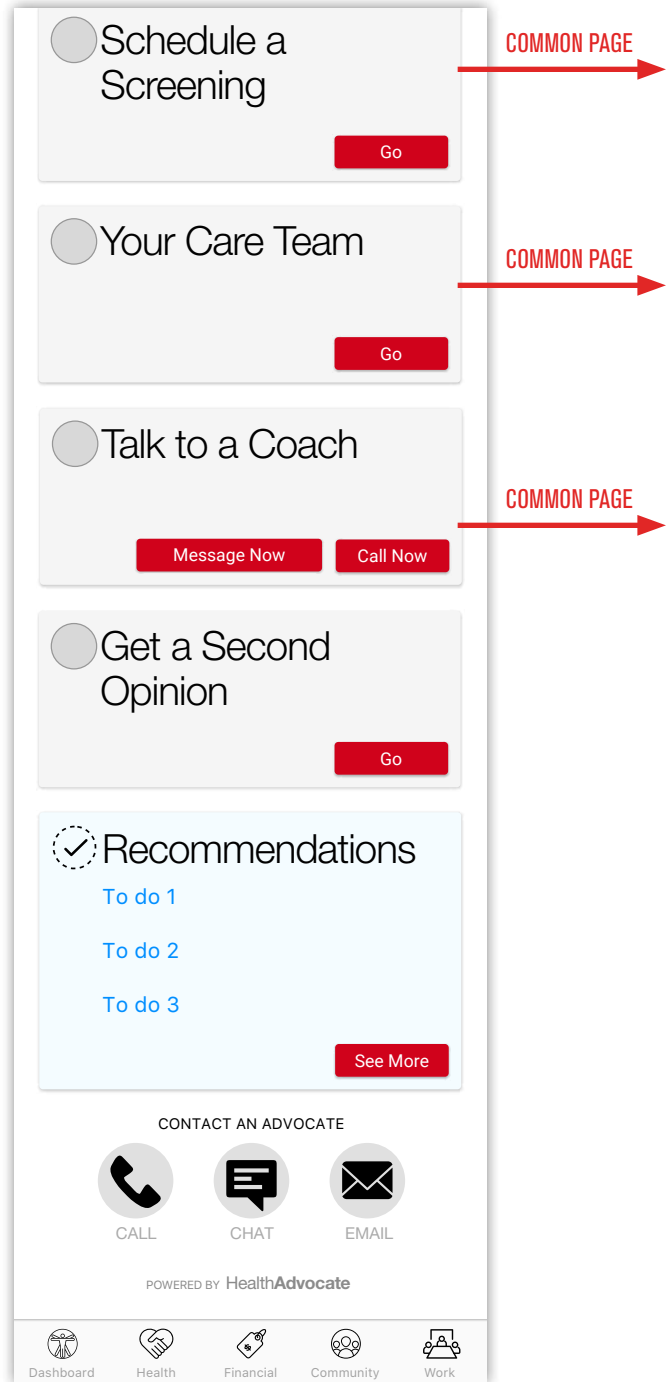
Schedule a Screening

Go

COMMON PAGE

Your Care Team

Go

COMMON PAGE

Talk to a Coach

Message Now

Call Now

COMMON PAGE

Get a Second Opinion

Go

Recommendations

To do 1

To do 2

To do 3

See More

CONTACT AN ADVOCATE

CALL

CHAT

EMAIL

POWERED BY HealthAdvocate

Dashboard

Health

Financial

Community

Work